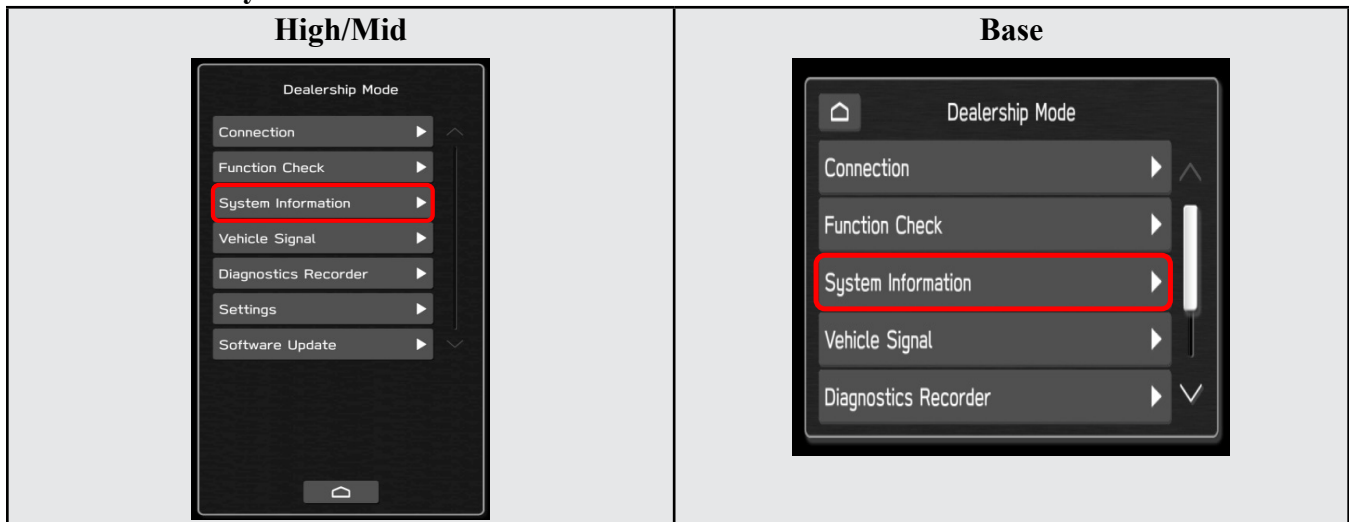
| High/Mid | Base |
|---|---|
| Dealership Mode<br>Connection<br>Function Check<br>System Information<br>Vehicle Signal<br>Diagnostics Recorder<br>Settings<br>Software Update | Dealership Mode<br>Connection<br>Function Check<br>System Information<br>Vehicle Signal<br>Diagnostics Recorder |